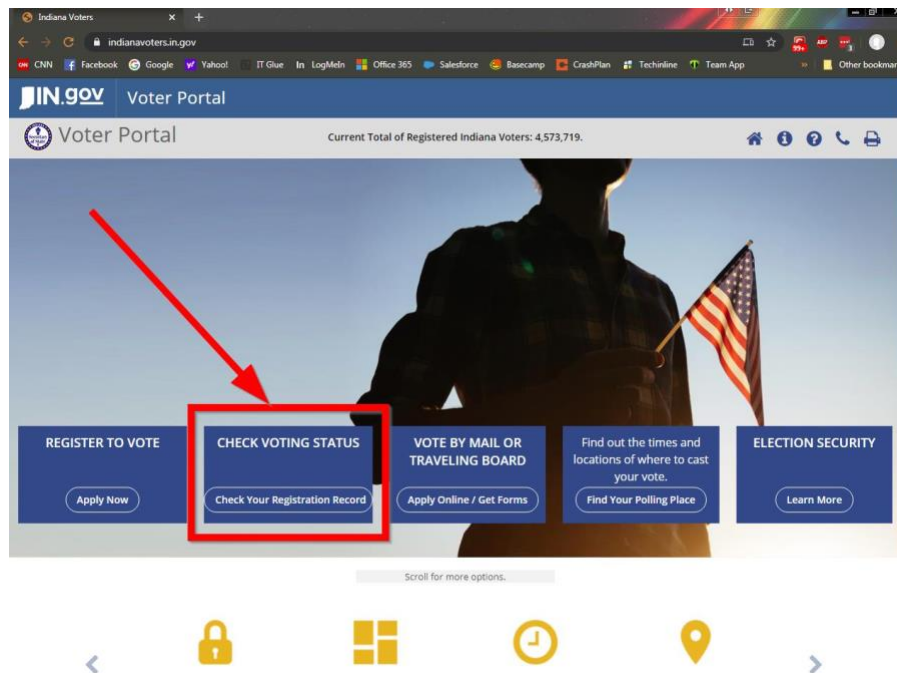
Indiana Voters
indianavoters.in.gov
CNN Facebook Google Yahoo! IT Glue LogMeIn Office 365 Salesforce Basecamp CrashPlan Techinline Team App Other bookmarks

IN.gov Voter Portal

Voter Portal

Current Total of Registered Indiana Voters: 4,573,719.

REGISTER TO VOTE
Apply Now

CHECK VOTING STATUS
Check Your Registration Record

VOTE BY MAIL OR TRAVELING BOARD
Apply Online / Get Forms

Find out the times and locations of where to cast your vote.
Find Your Polling Place

ELECTION SECURITY
Learn More

Scroll for more options.